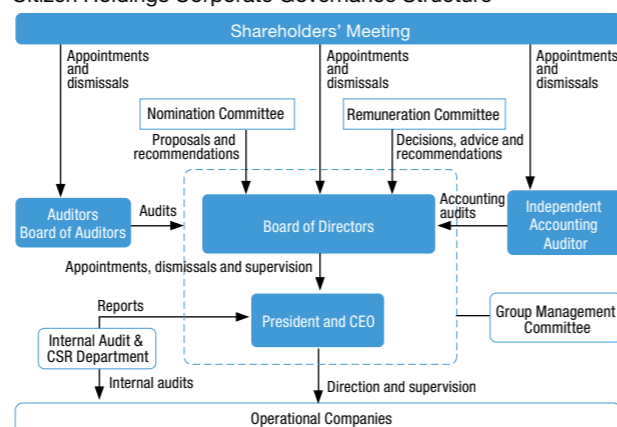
Citizen Holdings Corporate Governance Structure

Shareholders' Meeting

Appointments and dismissals

Appointments and dismissals

Appointments and dismissals

Nomination Committee

Remuneration Committee

Proposals and recommendations

Decisions, advice and recommendations

Auditors Board of Auditors

Audits

Board of Directors

Accounting audits

Independent Accounting Auditor

Appointments, dismissals and supervision

Reports

President and CEO

Group Management Committee

Internal Audit & CSR Department

Internal audits

Direction and supervision

Operational Companies